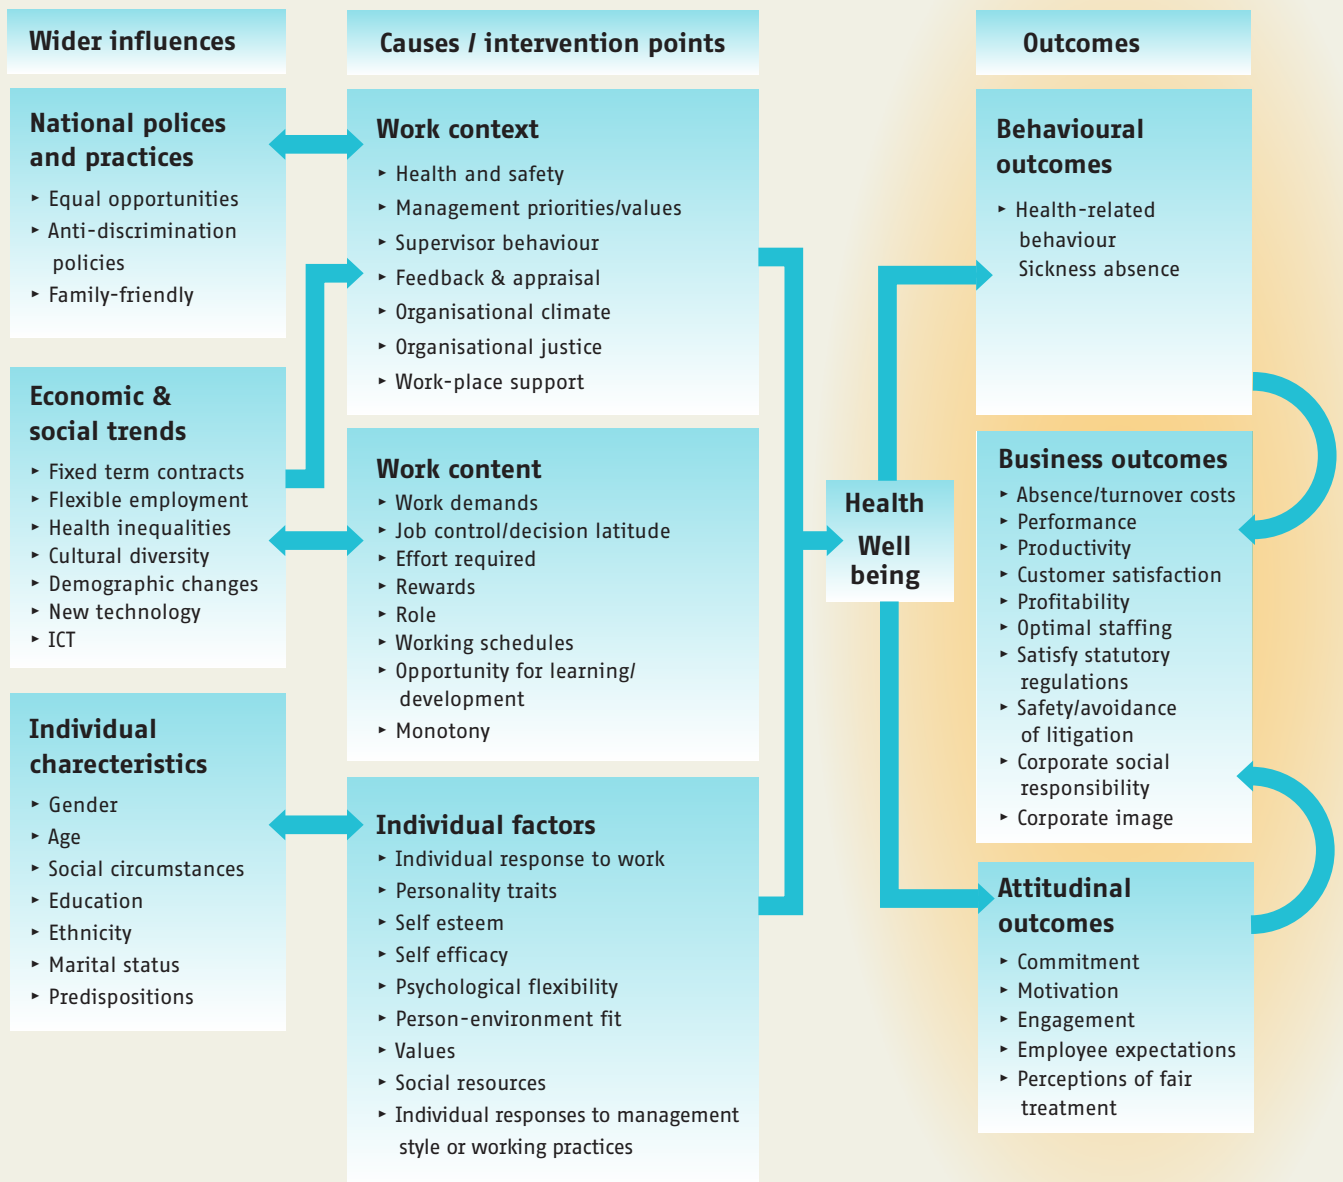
Wider influences

National polices and practices
- Equal opportunities
- Anti-discrimination policies
- Family-friendly

Economic & social trends
- Fixed term contracts
- Flexible employment
- Health inequalities
- Cultural diversity
- Demographic changes
- New technology
- ICT

Individual charecteristics
- Gender
- Age
- Social circumstances
- Education
- Ethnicity
- Marital status
- Predispositions

Causes / intervention points

Work context
- Health and safety
- Management priorities/values
- Supervisor behaviour
- Feedback & appraisal
- Organisational climate
- Organisational justice
- Work-place support

Work content
- Work demands
- Job control/decision latitude
- Effort required
- Rewards
- Role
- Working schedules
- Opportunity for learning/ development
- Monotony

Individual factors
- Individual response to work
- Personality traits
- Self esteem
- Self efficacy
- Psychological flexibility
- Person-environment fit
- Values
- Social resources
- Individual responses to management style or working practices

Health
Well being

Outcomes

Behavioural outcomes
- Health-related behaviour
Sickness absence

Business outcomes
- Absence/turnover costs
- Performance
- Productivity
- Customer satisfaction
- Profitability
- Optimal staffing
- Satisfy statutory regulations
- Safety/avoidance of litigation
- Corporate social responsibility
- Corporate image

Attitudinal outcomes
- Commitment
- Motivation
- Engagement
- Employee expectations
- Perceptions of fair treatment